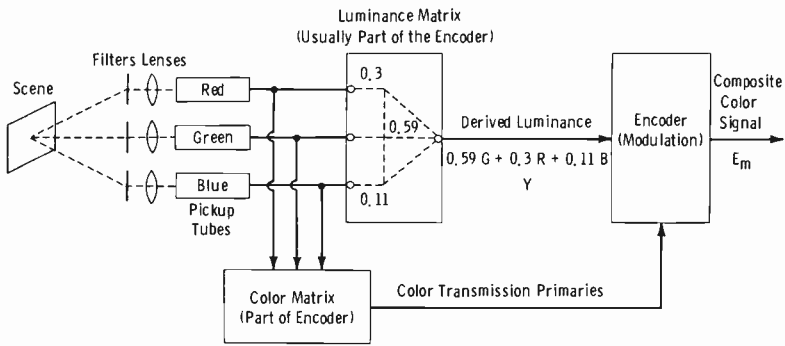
Luminance Matrix
(Usually Part of the Encoder)

Filters Lenses

Scene

Red

Green

Blue

Pickup Tubes

0.3

0.59

0.11

Derived Luminance

0.59 G + 0.3 R + 0.11 B

Y

Encoder
(Modulation)

Composite Color Signal

$E_m$

Color Matrix
(Part of Encoder)

Color Transmission Primaries